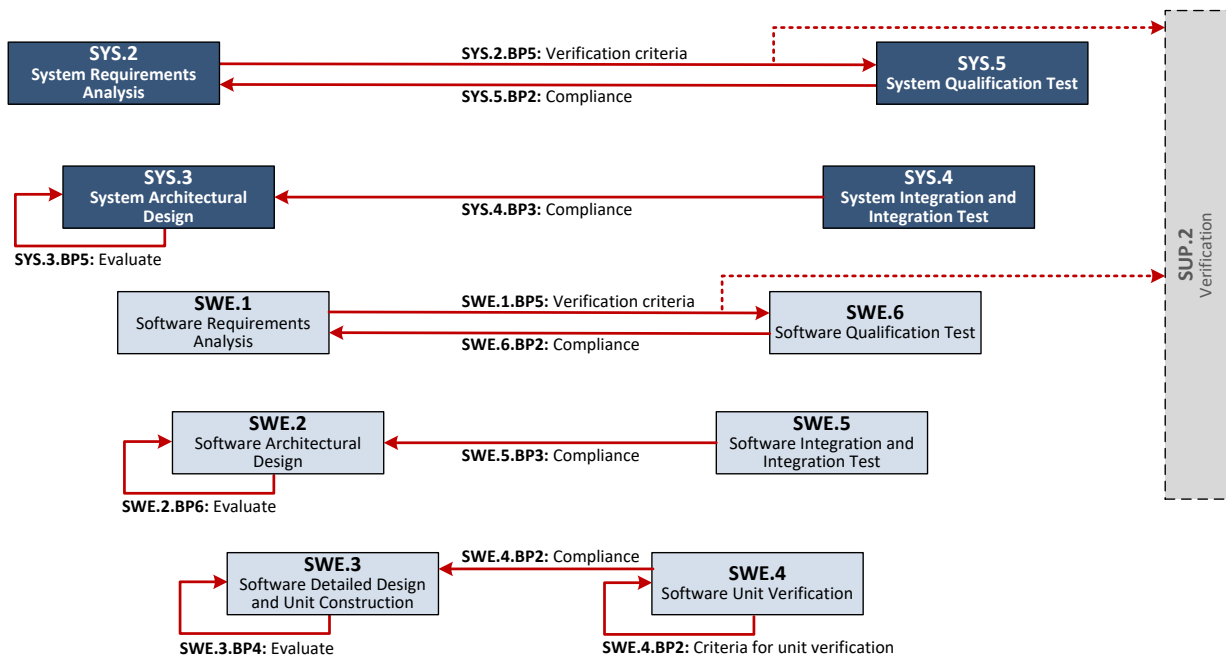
SYS.2
System Requirements Analysis

SYS.2.BP5: Verification criteria

SYS.5.BP2: Compliance

SYS.5
System Qualification Test

SYS.3
System Architectural Design

SYS.4.BP3: Compliance

SYS.4
System Integration and Integration Test

SYS.3.BP5: Evaluate

SWE.1
Software Requirements Analysis

SWE.1.BP5: Verification criteria

SWE.6.BP2: Compliance

SWE.6
Software Qualification Test

SWE.2
Software Architectural Design

SWE.5.BP3: Compliance

SWE.5
Software Integration and Integration Test

SWE.2.BP6: Evaluate

SWE.3
Software Detailed Design and Unit Construction

SWE.4.BP2: Compliance

SWE.4
Software Unit Verification

SWE.3.BP4: Evaluate

SWE.4.BP2: Criteria for unit verification

SUP.2
Verification